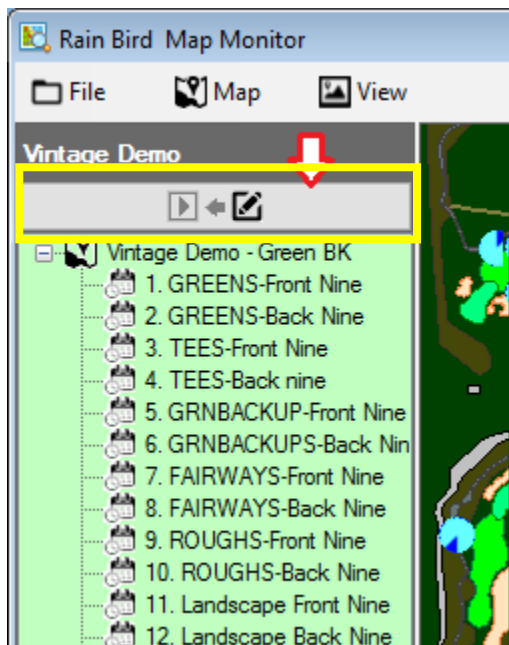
Rain Bird Map Monitor

File Map View

Vintage Demo

Vintage Demo - Green BK
1. GREENS-Front Nine
2. GREENS-Back Nine
3. TEES-Front Nine
4. TEES-Back nine
5. GRNBACKUP-Front Nine
6. GRNBACKUPS-Back Nin
7. FAIRWAYS-Front Nine
8. FAIRWAYS-Back Nine
9. ROUGHS-Front Nine
10. ROUGHS-Back Nine
11. Landscape Front Nine
12. Landscape Back Nine